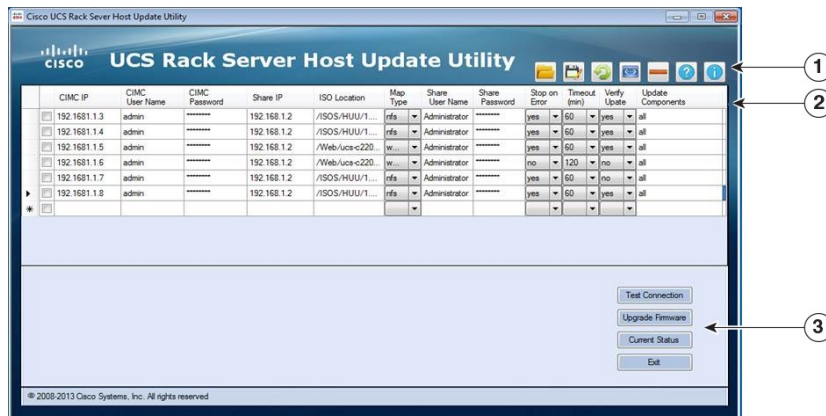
Cisco UCS Rack Sever Host Update Utility

cisco UCS Rack Server Host Update Utility

1
2

| | CIMC IP | CIMC User Name | CIMC Password | Share IP | ISO Location | Map Type | Share User Name | Share Password | Stop on Error | Timeout (min) | Verify Upate | Update Components |
|---|---|---|---|---|---|---|---|---|---|---|---|---|
| | 192.1681.1.3 | admin | ******** | 192.168.1.2 | /ISOS/HUU/1... | nfs | Administrator | ******** | yes | 60 | yes | all |
| | 192.1681.1.4 | admin | ******** | 192.168.1.2 | /ISOS/HUU/1... | nfs | Administrator | ******** | yes | 60 | yes | all |
| | 192.1681.1.5 | admin | ******** | 192.168.1.2 | /Web/ucs-c220... | w... | Administrator | ******** | yes | 60 | yes | all |
| | 192.1681.1.6 | admin | ******** | 192.168.1.2 | /Web/ucs-c220... | w... | Administrator | ******** | no | 120 | no | all |
| | 192.1681.1.7 | admin | ******** | 192.168.1.2 | /ISOS/HUU/1... | nfs | Administrator | ******** | yes | 60 | no | all |
| | 192.1681.1.8 | admin | ******** | 192.168.1.2 | /ISOS/HUU/1... | nfs | Administrator | ******** | yes | 60 | yes | all |
| * | | | | | | | | | | | | |

Test Connection
Upgrade Firmware
Current Status
Exit

3

© 2008-2013 Cisco Systems, Inc. All rights reserved